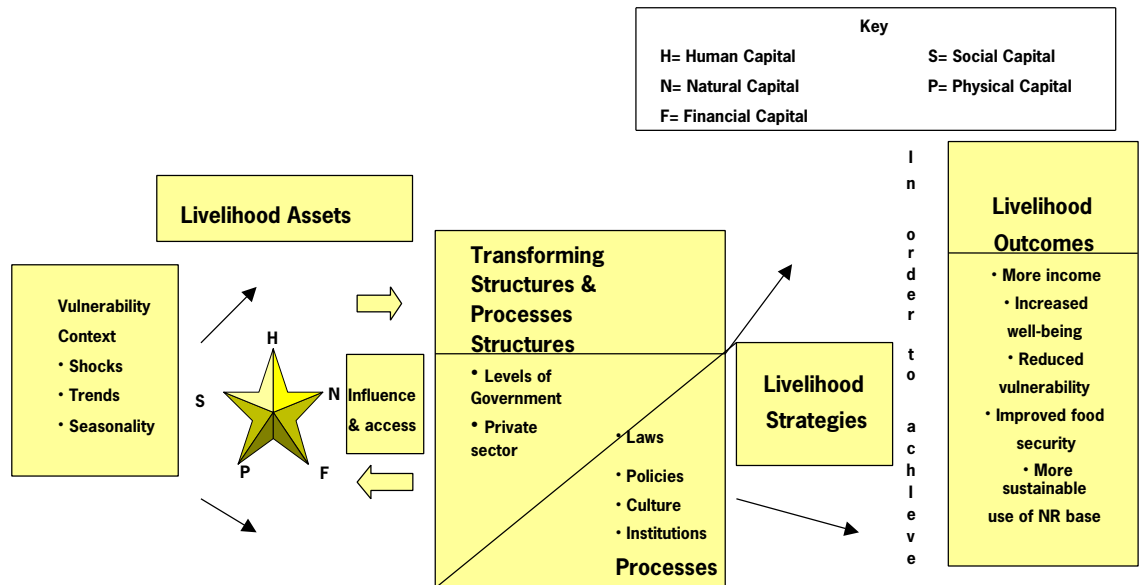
Key

H= Human Capital
S= Social Capital
N= Natural Capital
P= Physical Capital
F= Financial Capital

Livelihood Assets

Vulnerability Context
• Shocks
• Trends
• Seasonality

H
S
N
P
F

Influence & access

Transforming Structures & Processes
Structures
• Levels of Government
• Private sector

• Laws
• Policies
• Culture
• Institutions
Processes

Livelihood Strategies

In order to achieve

Livelihood Outcomes
• More income
• Increased well-being
• Reduced vulnerability
• Improved food security
• More sustainable use of NR base